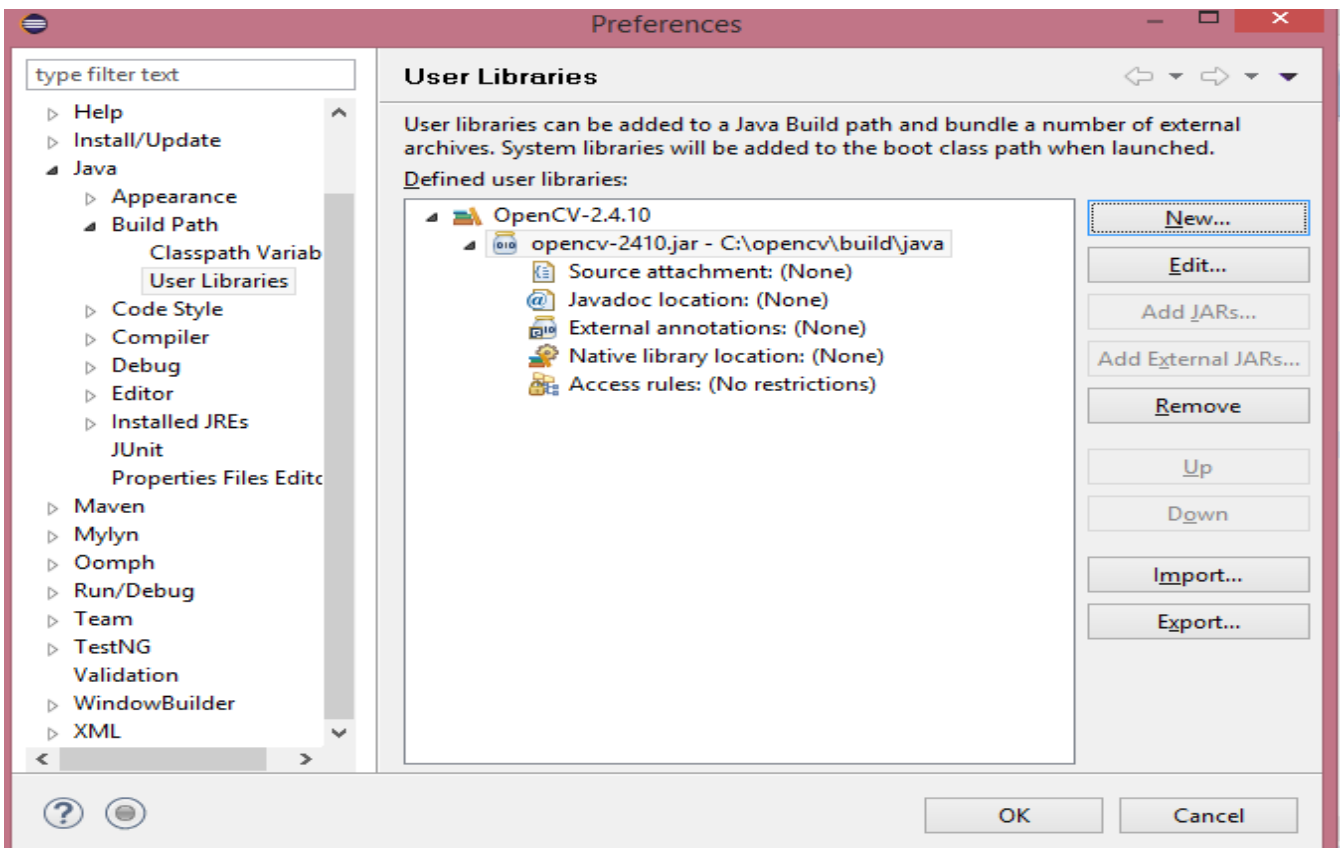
Preferences

type filter text

Help
Install/Update
Java
Appearance
Build Path
Classpath Variab
User Libraries
Code Style
Compiler
Debug
Editor
Installed JREs
JUnit
Properties Files Edito
Maven
Mylyn
Oomph
Run/Debug
Team
TestNG
Validation
WindowBuilder
XML

User Libraries

User libraries can be added to a Java Build path and bundle a number of external archives. System libraries will be added to the boot class path when launched.

Defined user libraries:

OpenCV-2.4.10
opencv-2410.jar - C:\opencv\build\java
Source attachment: (None)
Javadoc location: (None)
External annotations: (None)
Native library location: (None)
Access rules: (No restrictions)

New...
Edit...
Add JARs...
Add External JARs...
Remove
Up
Down
Import...
Export...

OK
Cancel